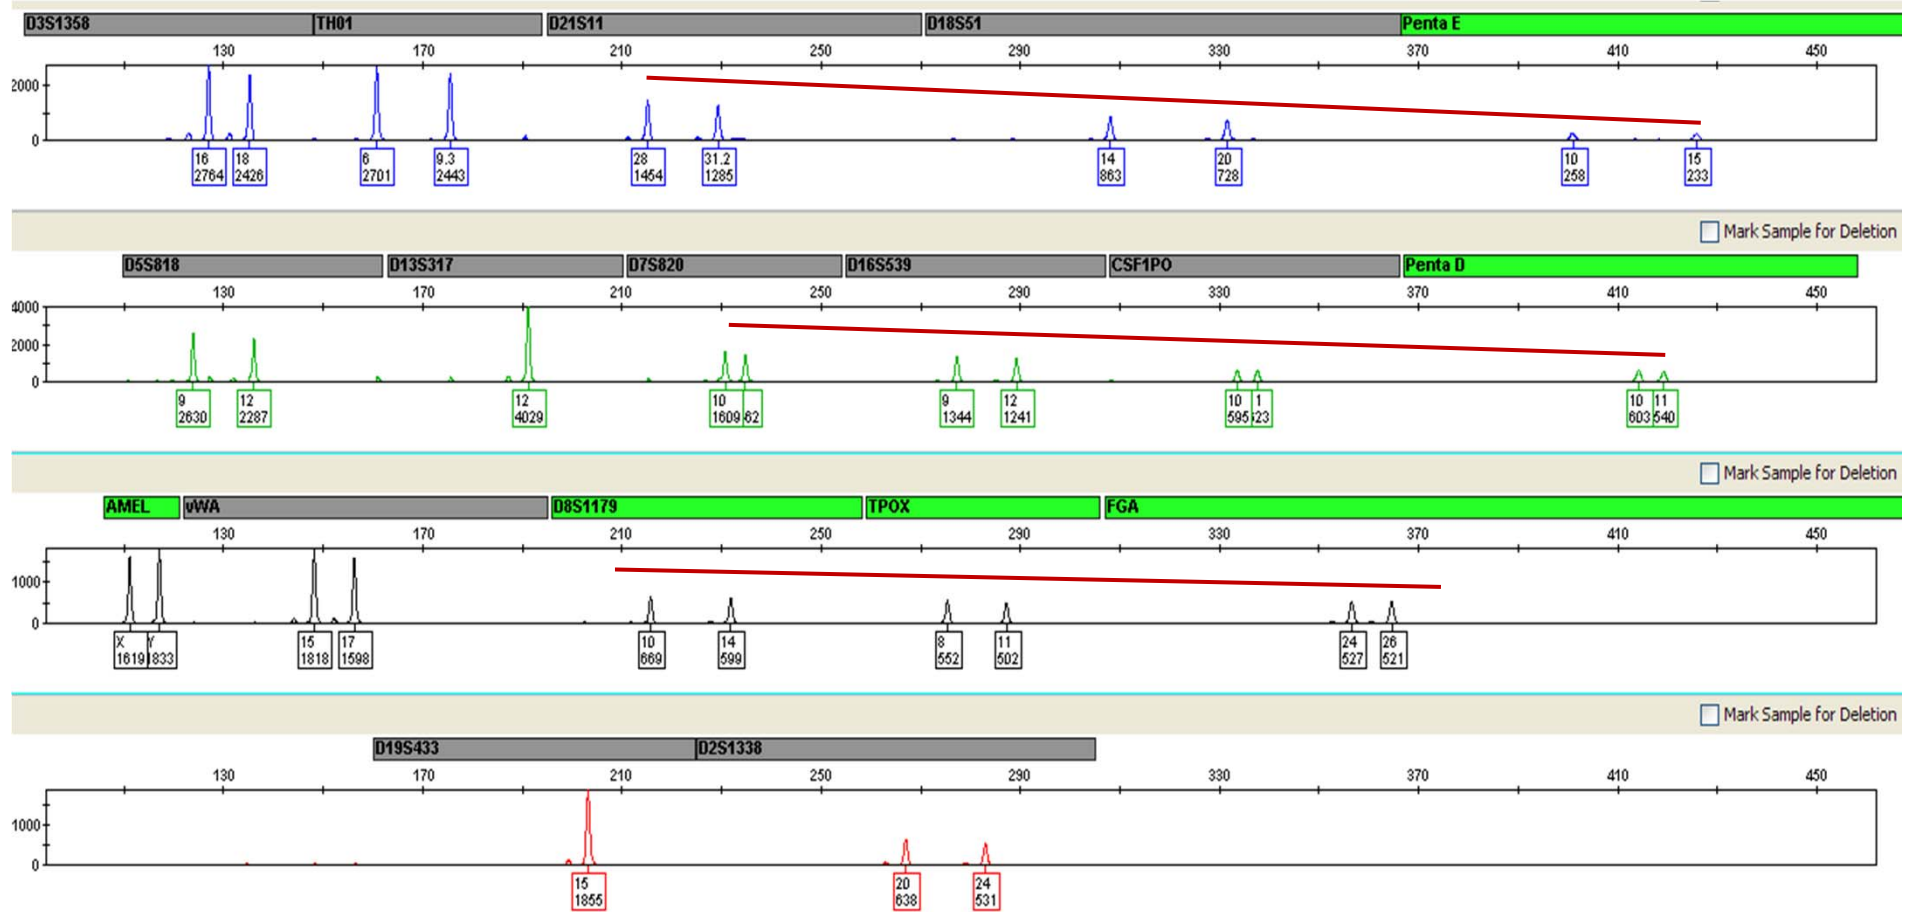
D3S1358 TH01 D21S11 D18S51 Penta E

130 170 210 250 290 330 370 410 450

2000
0

16 2764
18 2426
6 2701
9.3 2443
28 1454
31.2 1285
14 863
20 728
10 258
15 233

Mark Sample for Deletion

D5S818 D13S317 D7S820 D16S539 CSF1PO Penta D

130 170 210 250 290 330 370 410 450

4000
2000
0

9 2630
12 2287
12 4029
10 1609
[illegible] 62
9 1344
12 1241
10 595
1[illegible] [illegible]23
10 603
11 540

Mark Sample for Deletion

AMEL vWA D8S1179 TPOX FGA

130 170 210 250 290 330 370 410 450

1000
0

X 1619
Y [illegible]833
15 1818
17 1598
10 669
14 599
8 552
11 502
24 527
26 521

Mark Sample for Deletion

D19S433 D2S1338

130 170 210 250 290 330 370 410 450

1000
0

15 1855
20 638
24 531